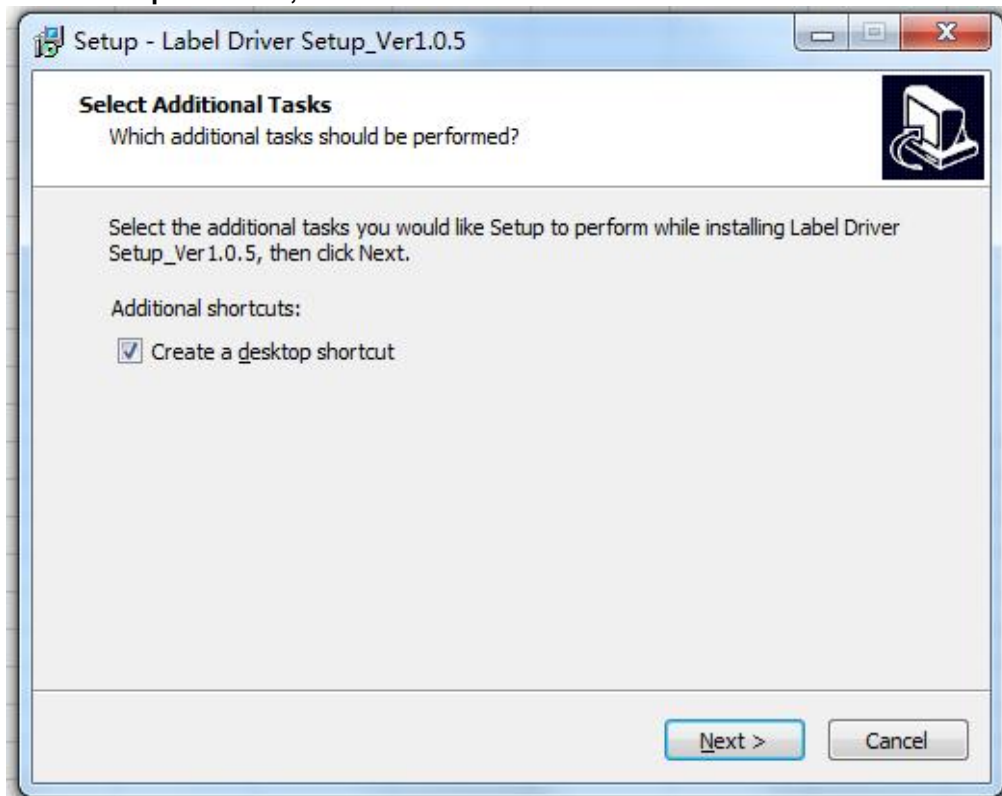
Setup - Label Driver Setup_Ver1.0.5

Select Additional Tasks
Which additional tasks should be performed?

Select the additional tasks you would like Setup to perform while installing Label Driver Setup_Ver1.0.5, then click Next.

Additional shortcuts:

Create a desktop shortcut

Next >
Cancel